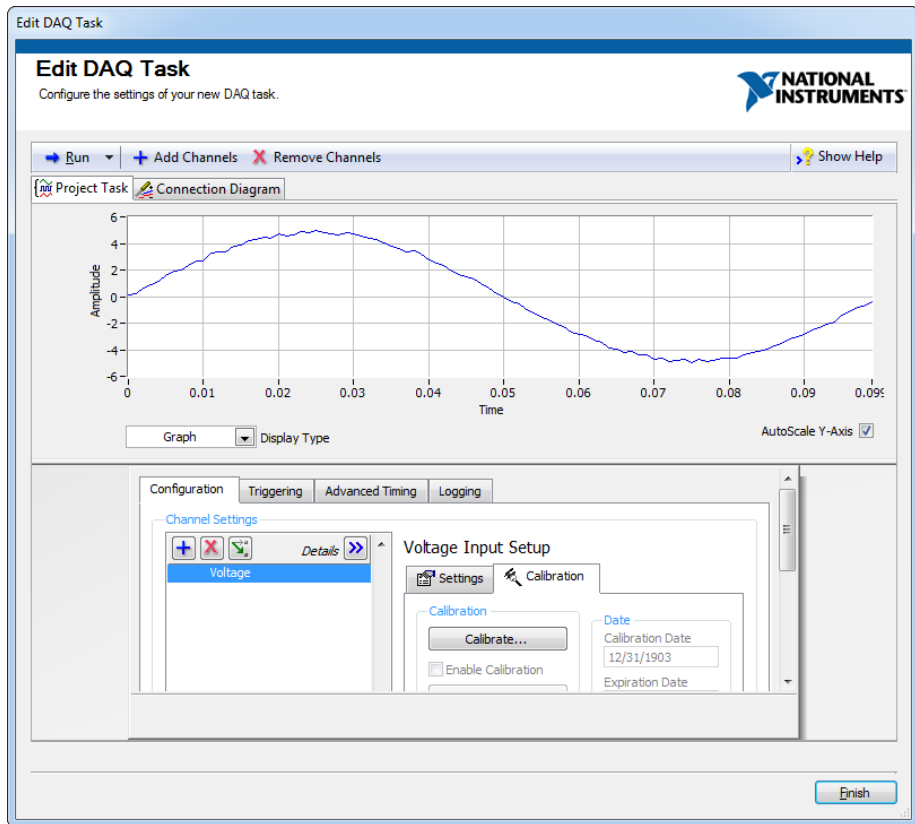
Edit DAQ Task

Edit DAQ Task
Configure the settings of your new DAQ task.

NATIONAL INSTRUMENTS

Run Add Channels Remove Channels Show Help

Project Task Connection Diagram

6
4
2
0
-2
-4
-6
Amplitude
0 0.01 0.02 0.03 0.04 0.05 0.06 0.07 0.08 0.09 0.09
Time

Graph Display Type

AutoScale Y-Axis

Configuration Triggering Advanced Timing Logging

Channel Settings

Details

Voltage

Voltage Input Setup

Settings Calibration

Calibration

Calibrate...

Enable Calibration

Date
Calibration Date
12/31/1903
Expiration Date

Finish